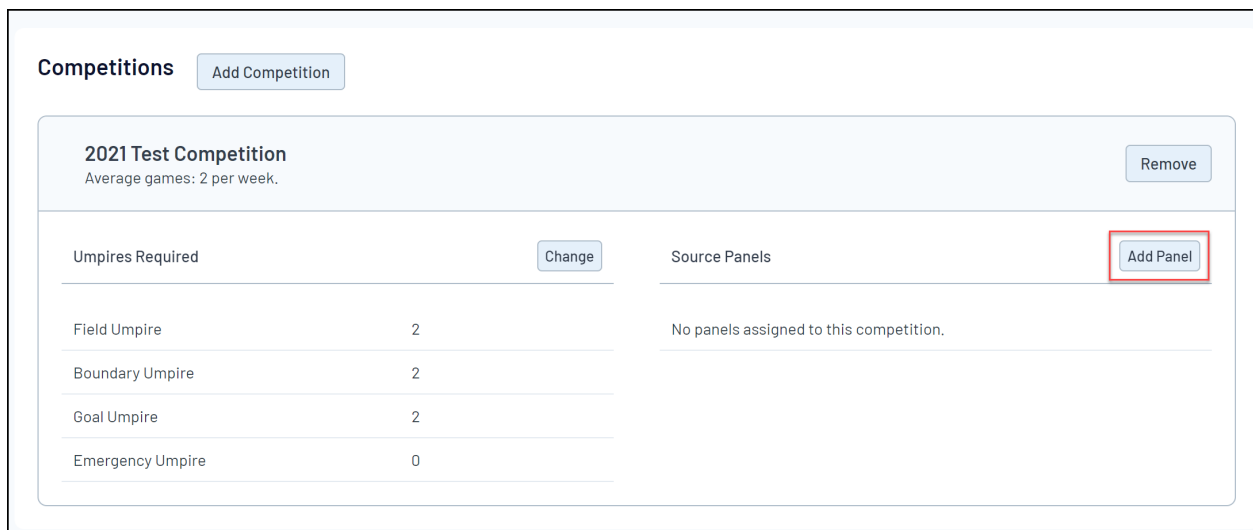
Competitions Add Competition

2021 Test Competition
Average games: 2 per week.

Remove

Umpires Required Change

| | |
|---|---|
| Field Umpire | 2 |
| Boundary Umpire | 2 |
| Goal Umpire | 2 |
| Emergency Umpire | 0 |

Source Panels Add Panel

No panels assigned to this competition.